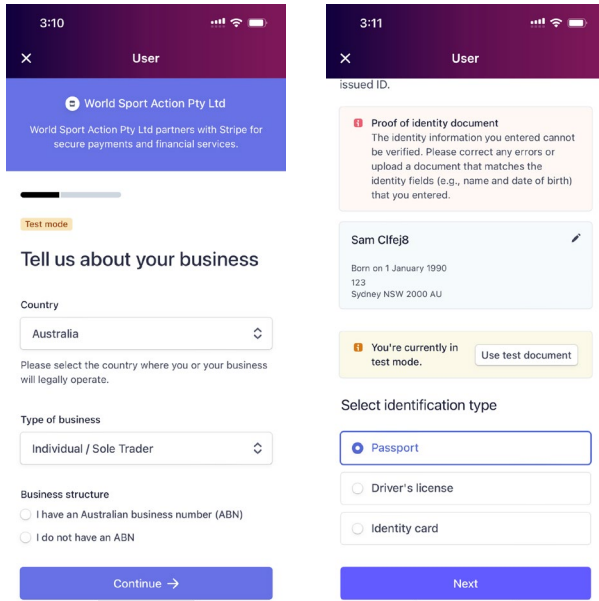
3:10

User

World Sport Action Pty Ltd

World Sport Action Pty Ltd partners with Stripe for secure payments and financial services.

Test mode

Tell us about your business

Country

Australia

Please select the country where you or your business will legally operate.

Type of business

Individual / Sole Trader

Business structure

I have an Australian business number (ABN)

I do not have an ABN

Continue →

3:11

User

issued ID.

Proof of identity document
The identity information you entered cannot be verified. Please correct any errors or upload a document that matches the identity fields (e.g., name and date of birth) that you entered.

Sam Clfej8

Born on 1 January 1990
123
Sydney NSW 2000 AU

You're currently in test mode.

Use test document

Select identification type

Passport

Driver's license

Identity card

Next